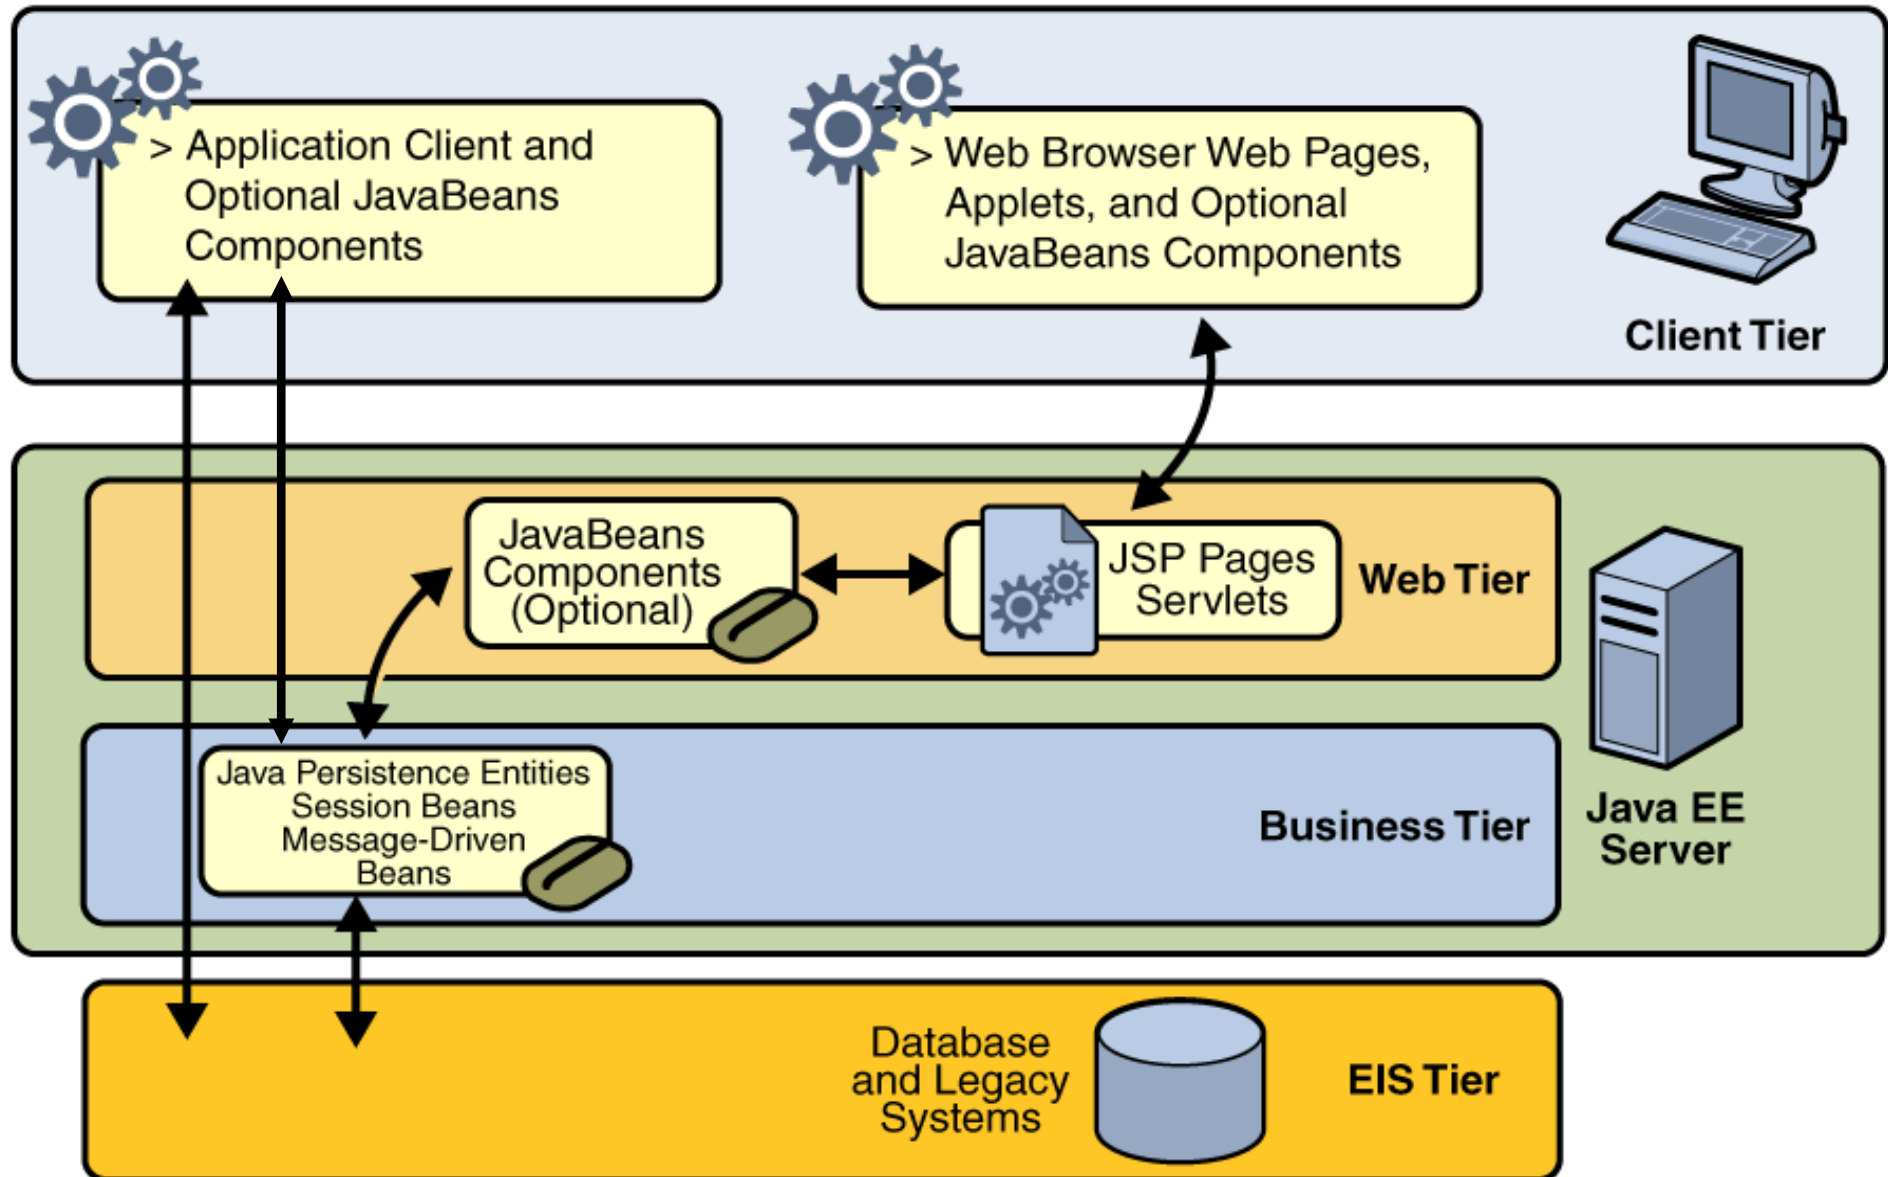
> Application Client and Optional JavaBeans Components

> Web Browser Web Pages, Applets, and Optional JavaBeans Components

Client Tier

JavaBeans Components (Optional)

JSP Pages Servlets

Web Tier

Java Persistence Entities Session Beans Message-Driven Beans

Business Tier

Java EE Server

Database and Legacy Systems

EIS Tier